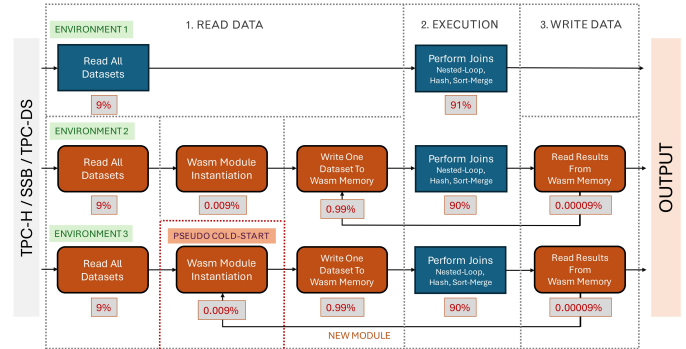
TPC-H / SSB / TPC-DS

1. READ DATA

2. EXECUTION

3. WRITE DATA

OUTPUT

ENVIRONMENT 1

Read All Datasets

9%

Perform Joins
Nested-Loop, Hash, Sort-Merge

91%

ENVIRONMENT 2

Read All Datasets

9%

Wasm Module Instantiation

0.009%

Write One Dataset To Wasm Memory

0.99%

Perform Joins
Nested-Loop, Hash, Sort-Merge

90%

Read Results From Wasm Memory

0.00009%

ENVIRONMENT 3

PSEUDO COLD-START

Read All Datasets

9%

Wasm Module Instantiation

0.009%

Write One Dataset To Wasm Memory

0.99%

Perform Joins
Nested-Loop, Hash, Sort-Merge

90%

Read Results From Wasm Memory

0.00009%

NEW MODULE